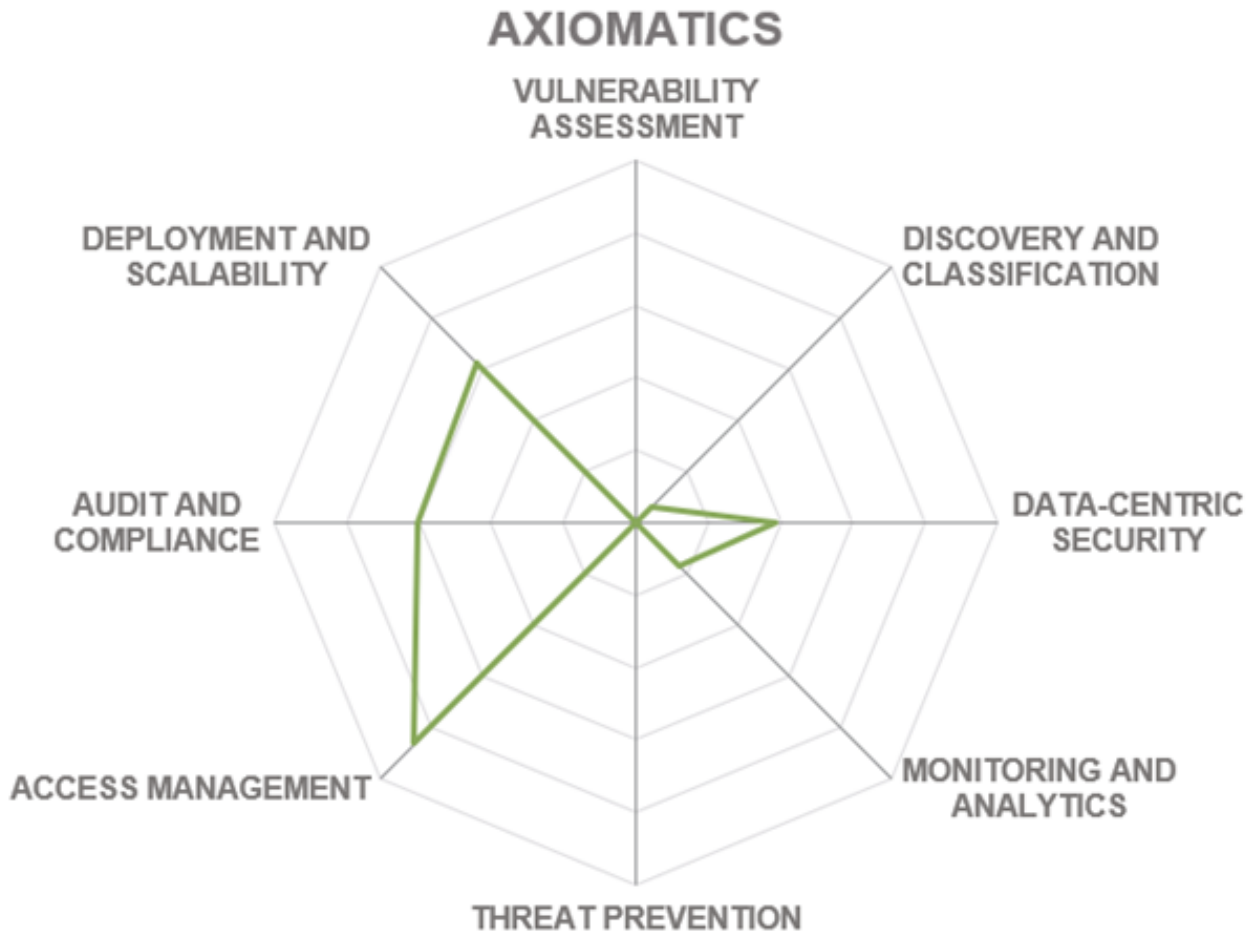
AXIOMATICS

VULNERABILITY ASSESSMENT

DISCOVERY AND CLASSIFICATION

DATA-CENTRIC SECURITY

MONITORING AND ANALYTICS

THREAT PREVENTION

ACCESS MANAGEMENT

AUDIT AND COMPLIANCE

DEPLOYMENT AND SCALABILITY